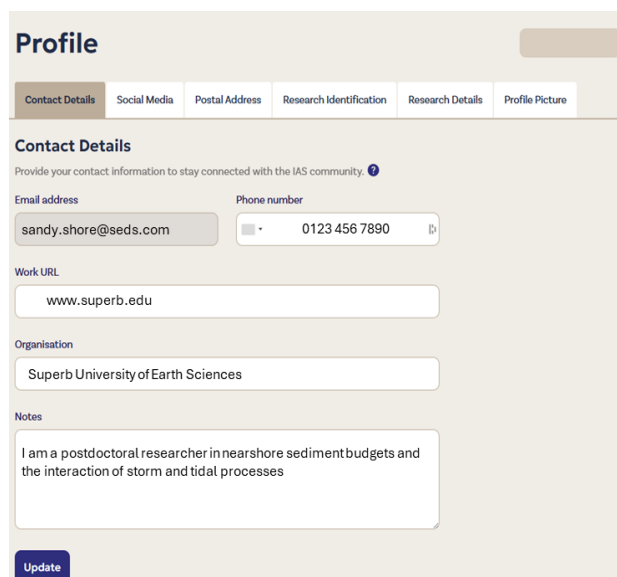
Profile

Contact Details | Social Media | Postal Address | Research Identification | Research Details | Profile Picture

Contact Details

Provide your contact information to stay connected with the IAS community.

Email address
sandy.shore@seds.com

Phone number
0123 456 7890

Work URL
www.superb.edu

Organisation
Superb University of Earth Sciences

Notes
I am a postdoctoral researcher in nearshore sediment budgets and the interaction of storm and tidal processes

Update